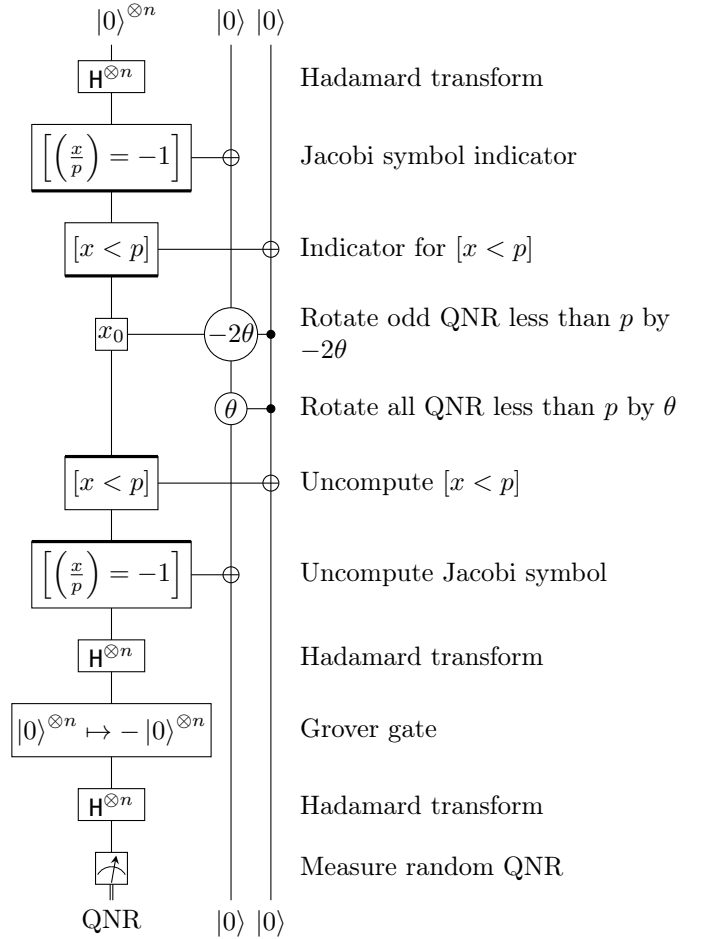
$|0\rangle^{\otimes n}$ $|0\rangle$ $|0\rangle$

$\mathsf{H}^{\otimes n}$ Hadamard transform

$\left[\left(\frac{x}{p}\right) = -1\right]$ Jacobi symbol indicator

$[x < p]$ Indicator for $[x < p]$

$x_0$ $-2\theta$ Rotate odd QNR less than $p$ by $-2\theta$

$\theta$ Rotate all QNR less than $p$ by $\theta$

$[x < p]$ Uncompute $[x < p]$

$\left[\left(\frac{x}{p}\right) = -1\right]$ Uncompute Jacobi symbol

$\mathsf{H}^{\otimes n}$ Hadamard transform

$|0\rangle^{\otimes n} \mapsto -|0\rangle^{\otimes n}$ Grover gate

$\mathsf{H}^{\otimes n}$ Hadamard transform

Measure random QNR

QNR $|0\rangle$ $|0\rangle$